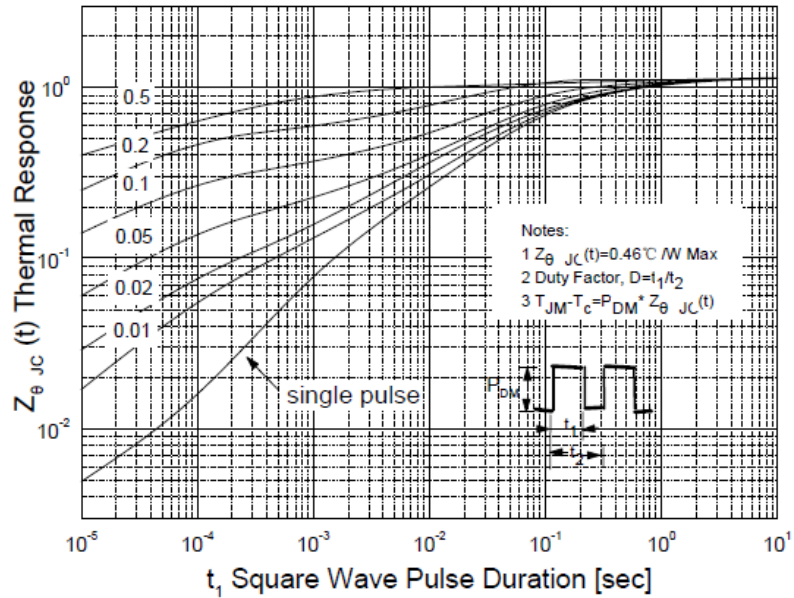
$Z_{\theta\ JC}$ (t) Thermal Response

$10^0$

$10^{-1}$

$10^{-2}$

0.5

0.2

0.1

0.05

0.02

0.01

single pulse

Notes:
1 $Z_{\theta\ JC}(t)$=0.46℃ /W Max
2 Duty Factor, D=$t_1/t_2$
3 $T_{JM}$-$T_c$=$P_{DM}$* $Z_{\theta\ JC}(t)$

$P_{DM}$

$t_1$

$t_2$

$10^{-5}$ $10^{-4}$ $10^{-3}$ $10^{-2}$ $10^{-1}$ $10^0$ $10^1$

$t_1$ Square Wave Pulse Duration [sec]